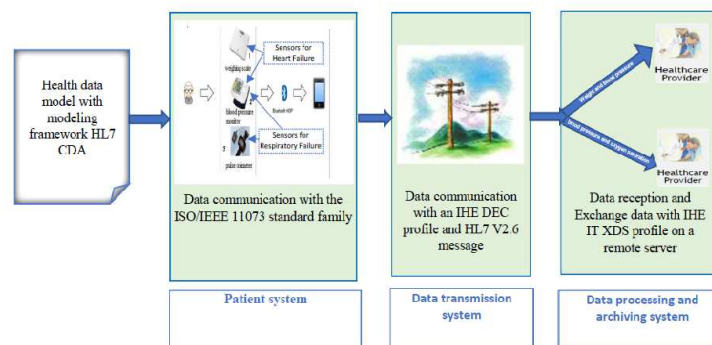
Health data model with modeling framework HL7 CDA

weighing scale

Sensors for Heart Failure

blood pressure monitor

Bluetooth HDP

Sensors for Respiratory Failure

pulse oximeter

Data communication with the ISO/IEEE 11073 standard family

Patient system

Data communication with an IHE DEC profile and HL7 V2.6 message

Data transmission system

Weight and blood pressure

Healthcare Provider

blood pressure and oxygen saturation

Healthcare Provider

Data reception and Exchange data with IHE IT XDS profile on a remote server

Data processing and archiving system